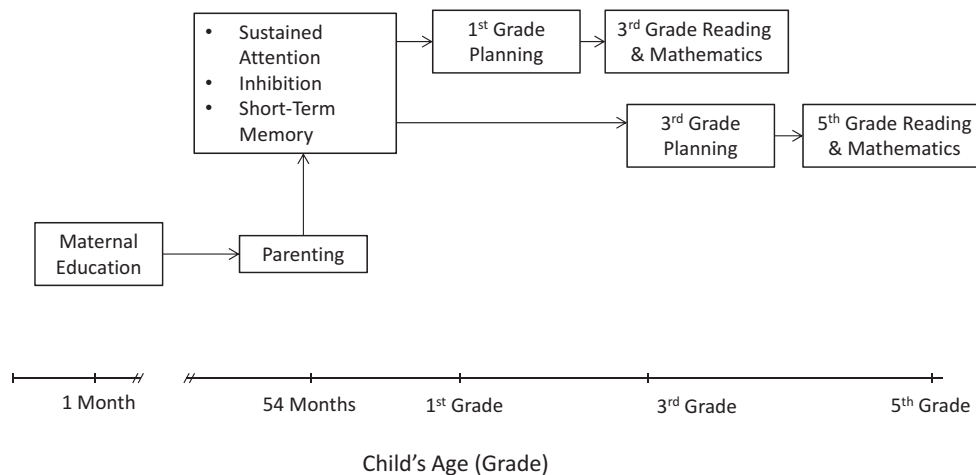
- Sustained Attention
- Inhibition
- Short-Term Memory

1$^{st}$ Grade Planning

3$^{rd}$ Grade Reading & Mathematics

3$^{rd}$ Grade Planning

5$^{th}$ Grade Reading & Mathematics

Maternal Education

Parenting

1 Month

54 Months

1$^{st}$ Grade

3$^{rd}$ Grade

5$^{th}$ Grade

Child's Age (Grade)